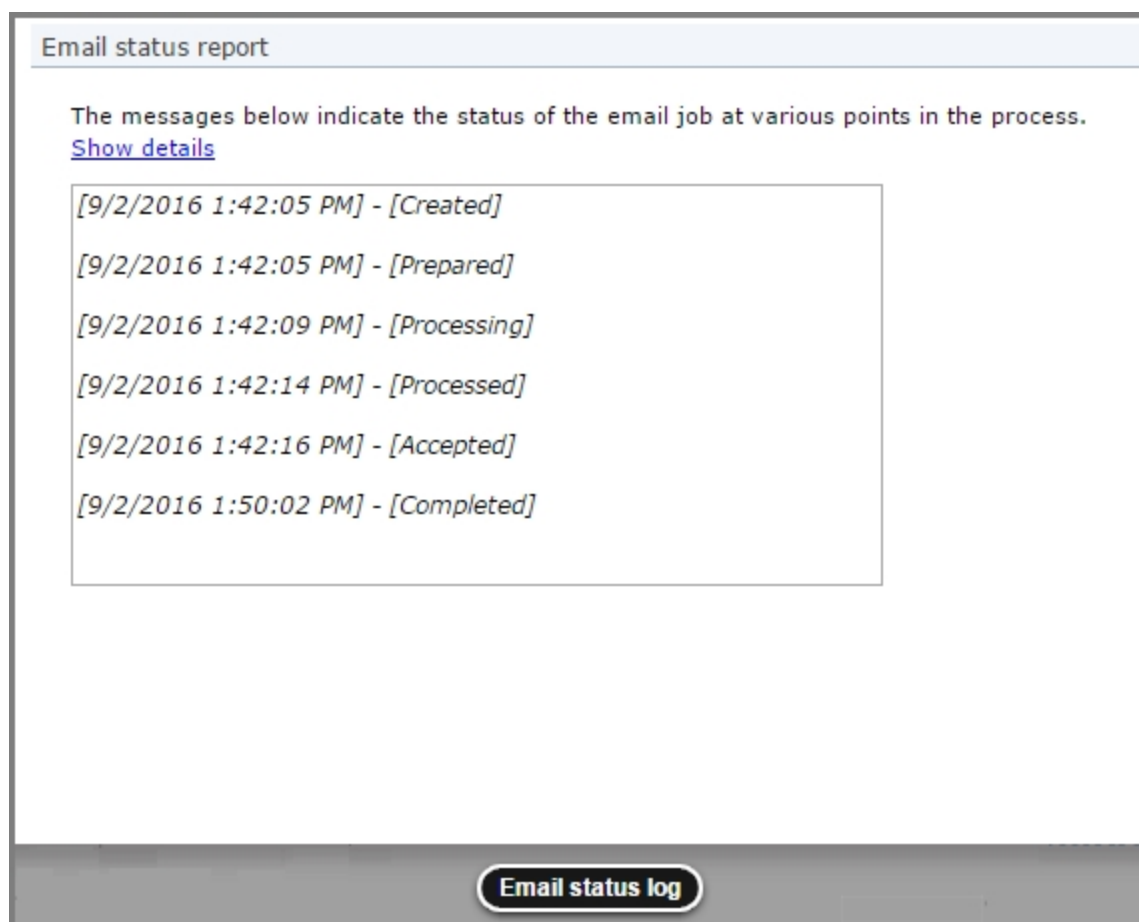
Email status report

The messages below indicate the status of the email job at various points in the process.
Show details

[9/2/2016 1:42:05 PM] - [Created]

[9/2/2016 1:42:05 PM] - [Prepared]

[9/2/2016 1:42:09 PM] - [Processing]

[9/2/2016 1:42:14 PM] - [Processed]

[9/2/2016 1:42:16 PM] - [Accepted]

[9/2/2016 1:50:02 PM] - [Completed]

Email status log